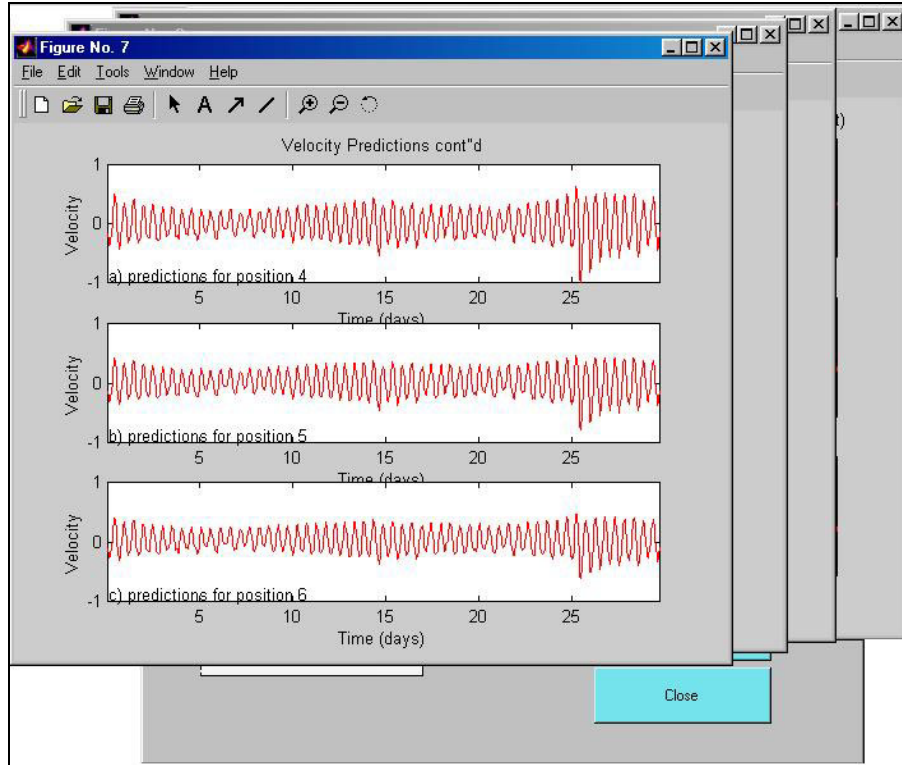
Figure No. 7

File Edit Tools Window Help

Velocity Predictions cont"d

1
0
-1
Velocity
a) predictions for position 4
5 10 15 20 25
Time (days)

1
0
-1
Velocity
b) predictions for position 5
5 10 15 20 25
Time (days)

1
0
-1
Velocity
c) predictions for position 6
5 10 15 20 25
Time (days)

t)

Close